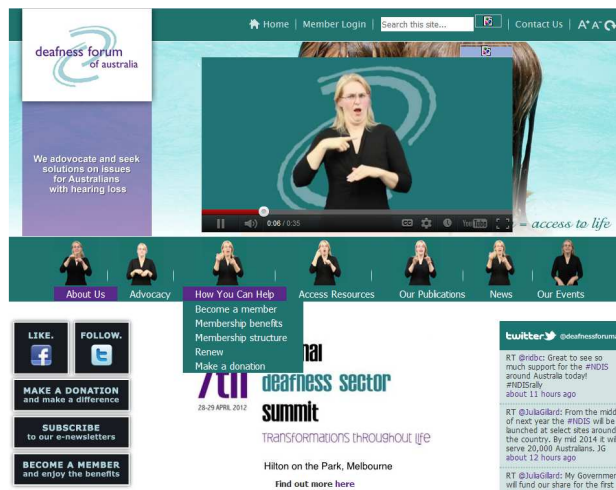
deafness forum of australia

Home | Member Login | Search this site... | Contact Us | A+ A-

We advocate and seek solutions on issues for Australians with hearing loss

0:06 / 0:35

– access to life

About Us | Advocacy | How You Can Help | Access Resources | Our Publications | News | Our Events

Become a member
Membership benefits
Membership structure
Renew
Make a donation

LIKE.

FOLLOW.

MAKE A DONATION and make a difference

SUBSCRIBE to our e-newsletters

BECOME A MEMBER and enjoy the benefits

7th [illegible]nal deafness sector summit

28-29 APRIL 2012

Transformations throughout life

Hilton on the Park, Melbourne

Find out more here

twitter @deafnessforum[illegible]

RT @ridbc: Great to see so much support for the #NDIS around Australia today! #NDISrally
about 11 hours ago

RT @JuliaGillard: From the midd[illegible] of next year the #NDIS will be launched at select sites around the country. By mid 2014 it wil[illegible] serve 20,000 Australians. JG
about 12 hours ago

RT @JuliaGillard: My Governmen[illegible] will fund our share for the first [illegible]